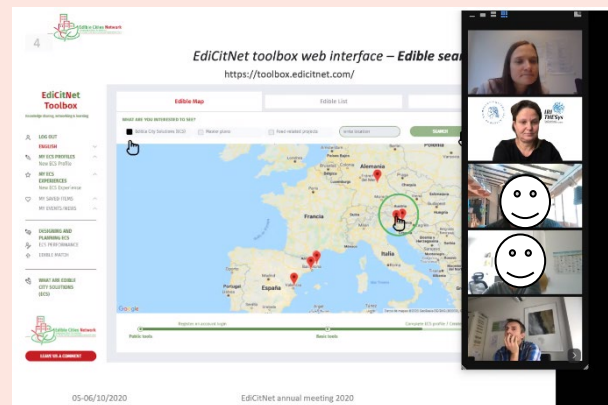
4

Edible Cities Network

EdiCitNet toolbox web interface – Edible sea

https://toolbox.edicitnet.com/

EdiCitNet Toolbox

LOG OUT

ENGLISH

MY ECS PROFILES
Your ECS Profile

MY ECS EXPERIENCES
New ECS Experience

MY SAVED ITEMS

MY EVENTS/NEWS

DESIGNING AND PLANNING ECS
ECS PERFORMANCE
EDIBLE MATCH

WHAT ARE EDIBLE CITY SOLUTIONS (ECS)

Edible Cities Network

LEAVE US A COMMENT

Edible Map | Edible List

WHAT ARE YOU INTERESTED TO SEE?

Edible City Solutions (ECS) | Market places | Food related projects

SEARCH

Alemania

Francia

Italia

España

Google

Public tools | Basic tools

IRI THESys

05-06/10/2020

EdiCitNet annual meeting 2020